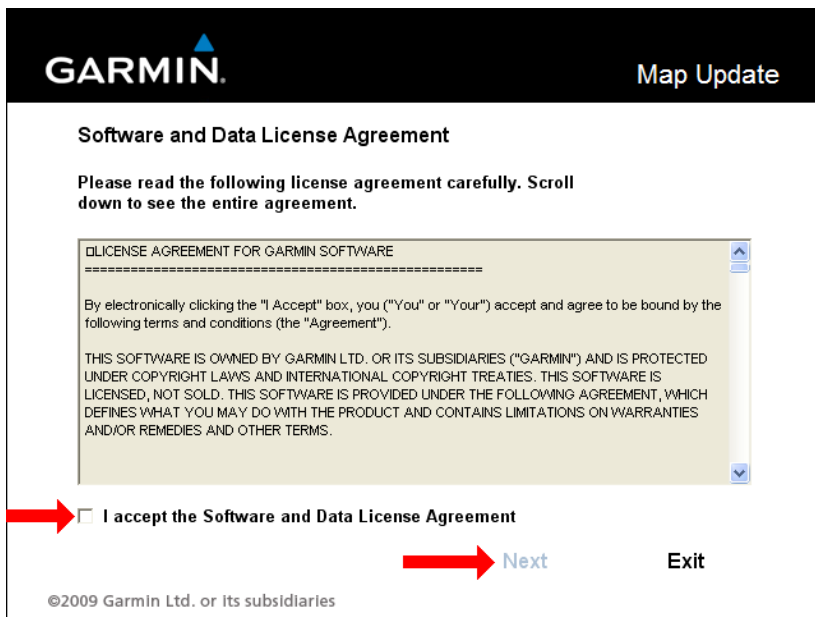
GARMIN.

Map Update

Software and Data License Agreement

Please read the following license agreement carefully. Scroll down to see the entire agreement.

□LICENSE AGREEMENT FOR GARMIN SOFTWARE
==================================================

By electronically clicking the "I Accept" box, you ("You" or "Your") accept and agree to be bound by the following terms and conditions (the "Agreement").

THIS SOFTWARE IS OWNED BY GARMIN LTD. OR ITS SUBSIDIARIES ("GARMIN") AND IS PROTECTED UNDER COPYRIGHT LAWS AND INTERNATIONAL COPYRIGHT TREATIES. THIS SOFTWARE IS LICENSED, NOT SOLD. THIS SOFTWARE IS PROVIDED UNDER THE FOLLOWING AGREEMENT, WHICH DEFINES WHAT YOU MAY DO WITH THE PRODUCT AND CONTAINS LIMITATIONS ON WARRANTIES AND/OR REMEDIES AND OTHER TERMS.

I accept the Software and Data License Agreement

Next

Exit

©2009 Garmin Ltd. or its subsidiaries